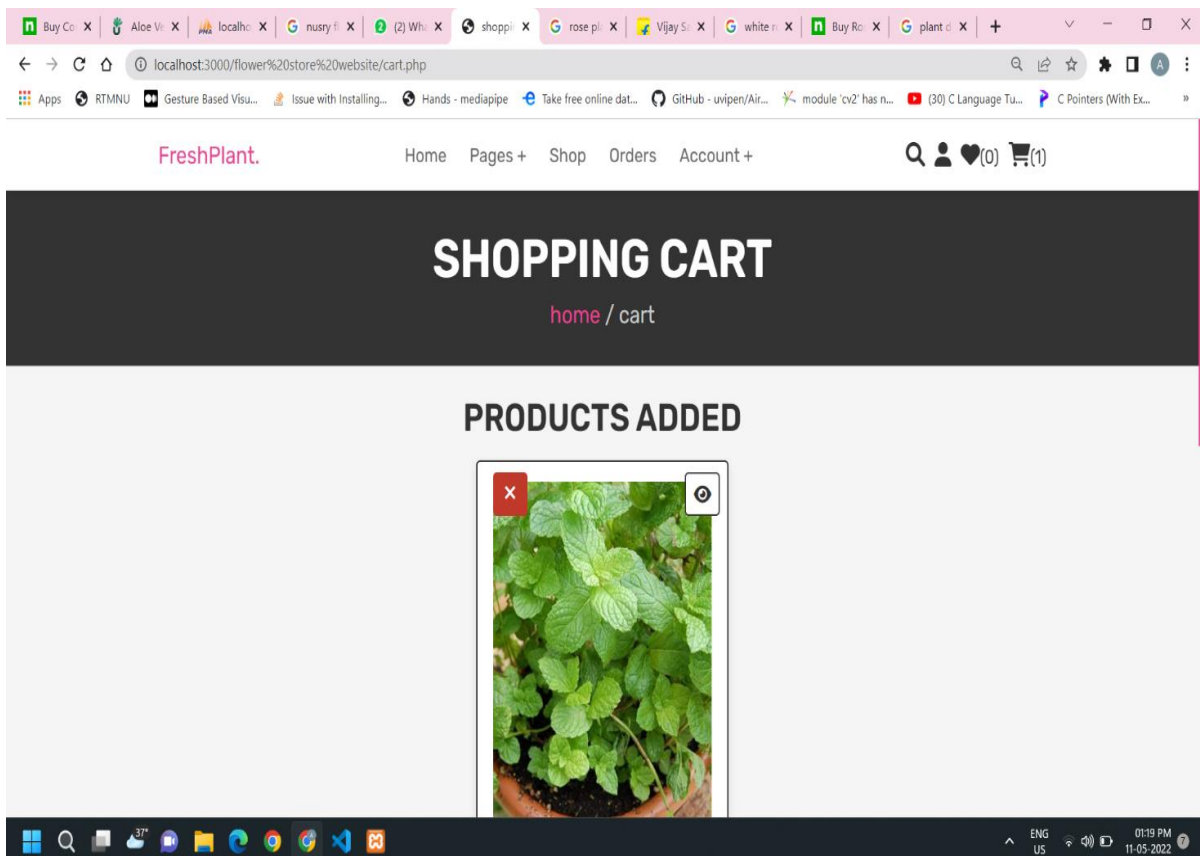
Buy Co X | Aloe Ve X | localho X | nusry fl X | (2) Wh X | shoppi X | rose pl X | Vijay S X | white X | Buy Ro X | plant d X | +

localhost:3000/flower%20store%20website/cart.php

Apps RTMNU Gesture Based Visu... Issue with Installing... Hands - mediapipe Take free online dat... GitHub - uvipen/Air... module 'cv2' has n... (30) C Language Tu... C Pointers (With Ex... »

FreshPlant.

Home Pages + Shop Orders Account +

(0) (1)

SHOPPING CART

home / cart

PRODUCTS ADDED

×

37°

ENG US

01:19 PM 11-05-2022